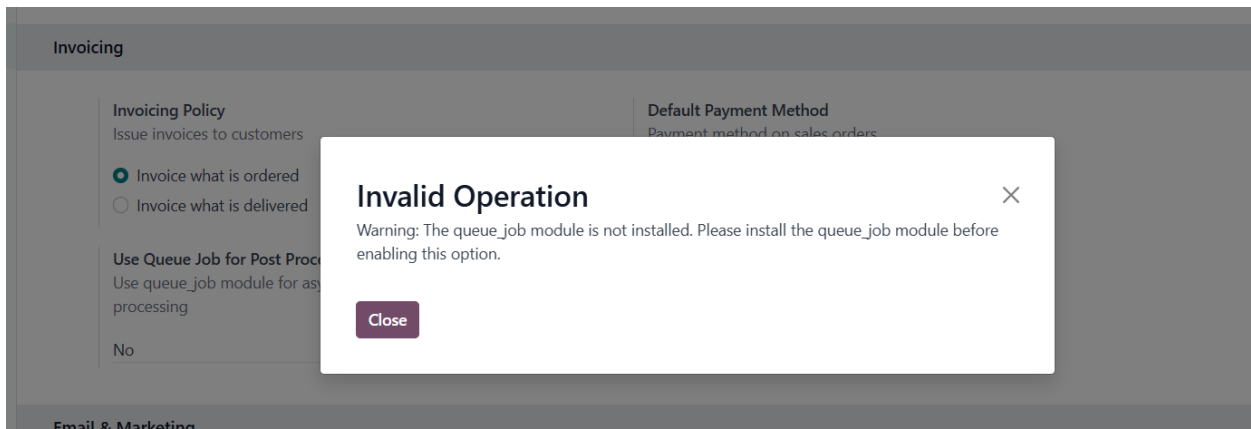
Invoicing

Invoicing Policy
Issue invoices to customers

Invoice what is ordered
Invoice what is delivered

Use Queue Job for Post Proc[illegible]
Use queue_job module for as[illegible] processing

No

Default Payment Method
Payment method on sales orders

Invalid Operation

Warning: The queue_job module is not installed. Please install the queue_job module before enabling this option.

Close

Email & Marketing